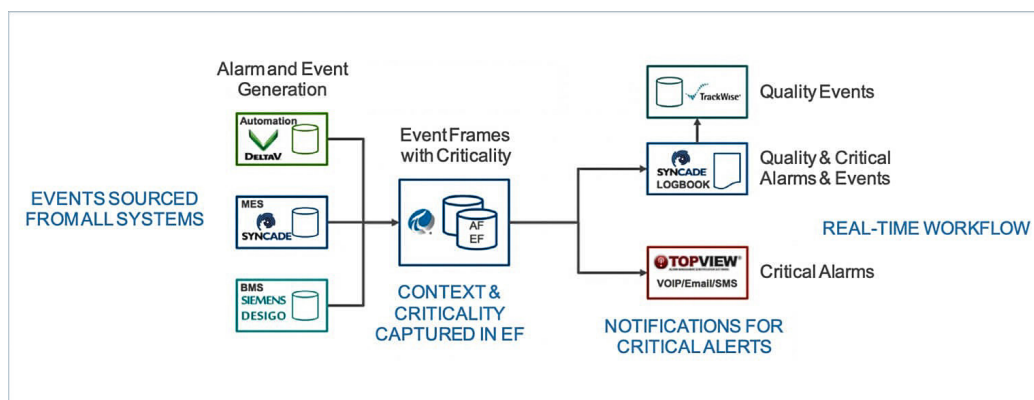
Alarm and Event Generation

Automation
DELTAV

MES
SYNCADE

BMS
SIEMENS
DESIGO

EVENTS SOURCED FROM ALL SYSTEMS

Event Frames with Criticality

AF
EF

CONTEXT & CRITICALITY CAPTURED IN EF

TrackWise

Quality Events

SYNCADE
LOGBOOK

Quality & Critical Alarms & Events

REAL-TIME WORKFLOW

TOPVIEW
VOIP/Email/SMS

Critical Alarms

NOTIFICATIONS FOR CRITICAL ALERTS